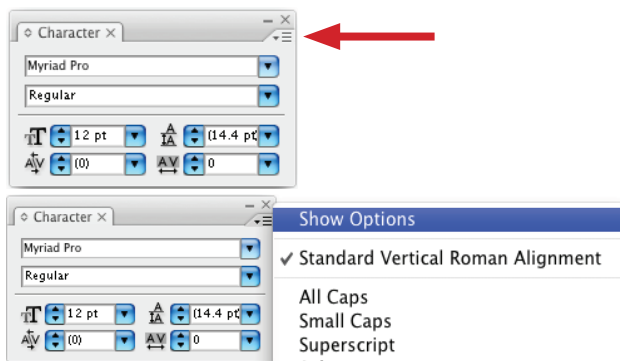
Character

Myriad Pro

Regular

12 pt

(14.4 pt)

(0)

0

Character

Myriad Pro

Regular

12 pt

(14.4 pt)

(0)

0

Show Options

✓ Standard Vertical Roman Alignment

All Caps

Small Caps

Superscript